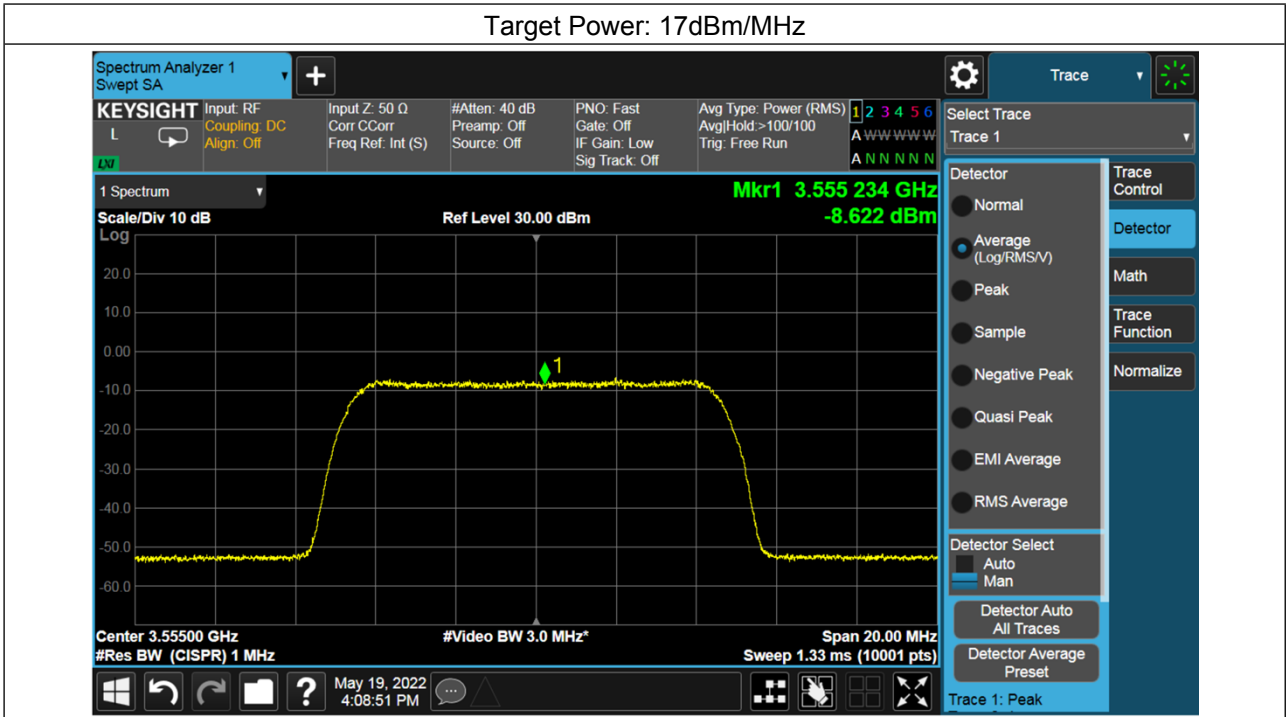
Target Power: 17dBm/MHz

Spectrum Analyzer 1
Swept SA

Trace

KEYSIGHT
L
LXI

Input: RF
Coupling: DC
Align: Off

Input Z: 50 Ω
Corr CCorr
Freq Ref: Int (S)

#Atten: 40 dB
Preamp: Off
Source: Off

PNO: Fast
Gate: Off
IF Gain: Low
Sig Track: Off

Avg Type: Power (RMS)
Avg|Hold:>100/100
Trig: Free Run

1 2 3 4 5 6
A W W W W W
A N N N N N

Select Trace
Trace 1

1 Spectrum

Mkr1 3.555 234 GHz
-8.622 dBm

Scale/Div 10 dB
Log

Ref Level 30.00 dBm

20.0
10.0
0.00
-10.0
-20.0
-30.0
-40.0
-50.0
-60.0

1

Center 3.55500 GHz
#Res BW (CISPR) 1 MHz

#Video BW 3.0 MHz*

Span 20.00 MHz
Sweep 1.33 ms (10001 pts)

Detector
Normal
Average (Log/RMS/V)
Peak
Sample
Negative Peak
Quasi Peak
EMI Average
RMS Average

Detector Select
Auto
Man

Detector Auto All Traces

Detector Average Preset

Trace 1: Peak

Trace Control
Detector
Math
Trace Function
Normalize

May 19, 2022
4:08:51 PM